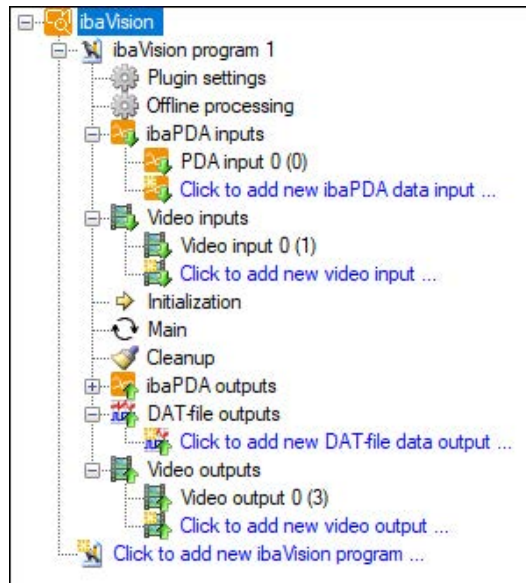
ibaVision
ibaVision program 1
Plugin settings
Offline processing
ibaPDA inputs
PDA input 0 (0)
Click to add new ibaPDA data input ...
Video inputs
Video input 0 (1)
Click to add new video input ...
Initialization
Main
Cleanup
ibaPDA outputs
DAT-file outputs
Click to add new DAT-file data output ...
Video outputs
Video output 0 (3)
Click to add new video output ...
Click to add new ibaVision program ...